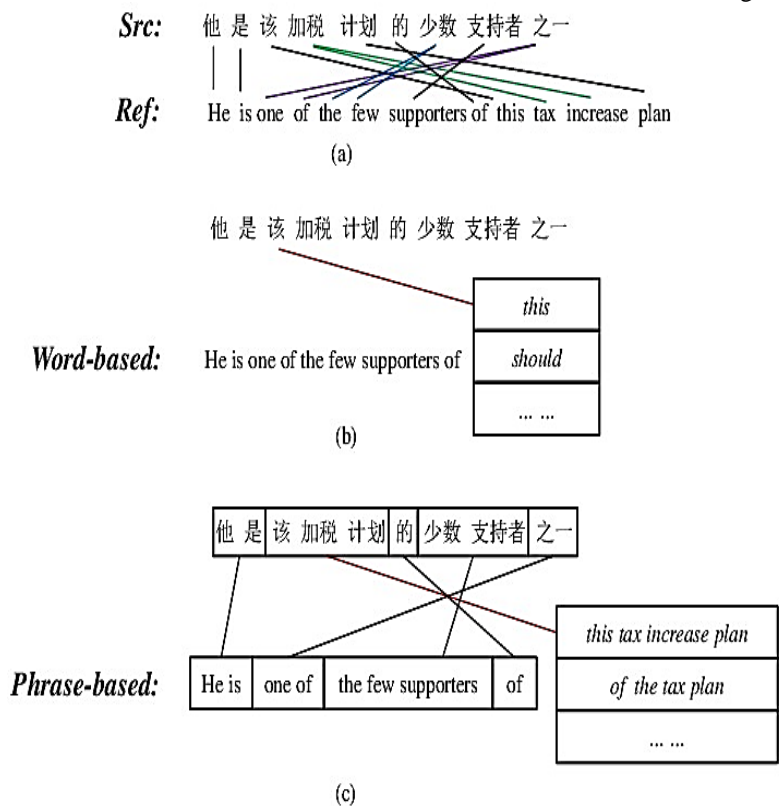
Src: 他 是 该 加税 计划 的 少数 支持者 之一

Ref: He is one of the few supporters of this tax increase plan

(a)

他 是 该 加税 计划 的 少数 支持者 之一

Word-based: He is one of the few supporters of

| this |
|---|
| should |
| ... ... |

(b)

| 他 是 | 该 加税 计划 | 的 | 少数 支持者 | 之一 |
|---|---|---|---|---|

Phrase-based:

| He is | one of | the few supporters | of |
|---|---|---|---|

| this tax increase plan |
|---|
| of the tax plan |
| ... ... |

(c)